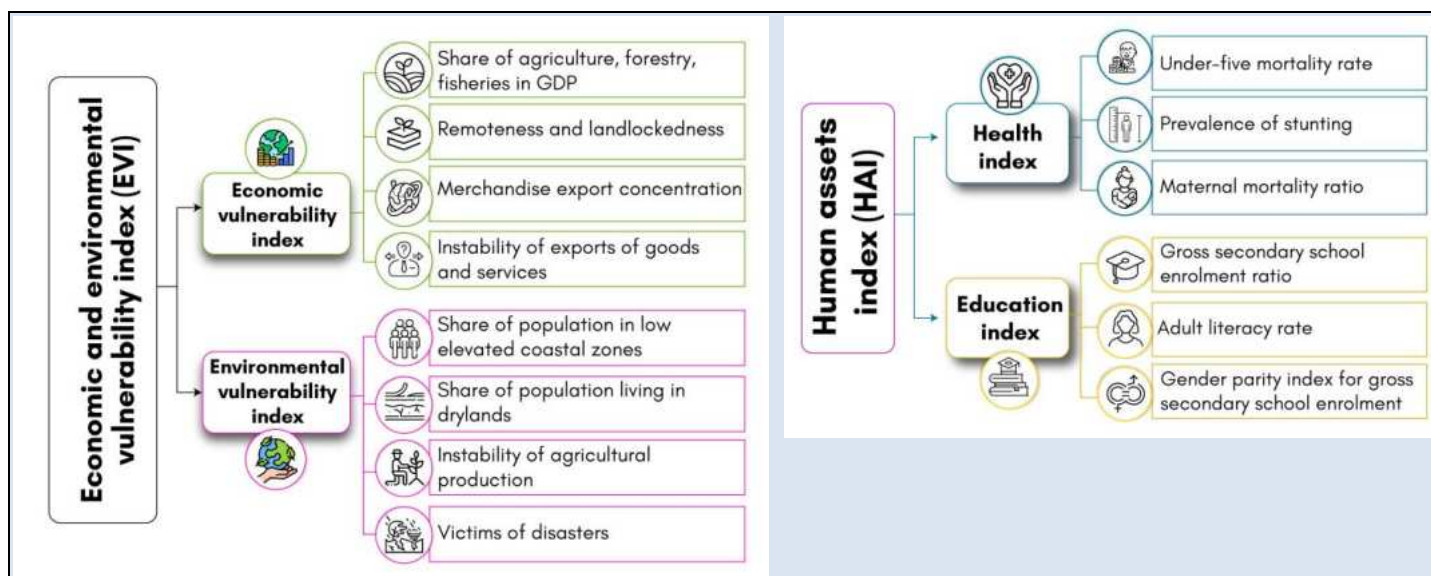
Economic and environmental vulnerability index (EVI)

Economic vulnerability index

Share of agriculture, forestry, fisheries in GDP

Remoteness and landlockedness

Merchandise export concentration

Instability of exports of goods and services

Environmental vulnerability index

Share of population in low elevated coastal zones

Share of population living in drylands

Instability of agricultural production

Victims of disasters

Human assets index (HAI)

Health index

Under-five mortality rate

Prevalence of stunting

Maternal mortality ratio

Education index

Gross secondary school enrolment ratio

Adult literacy rate

Gender parity index for gross secondary school enrolment